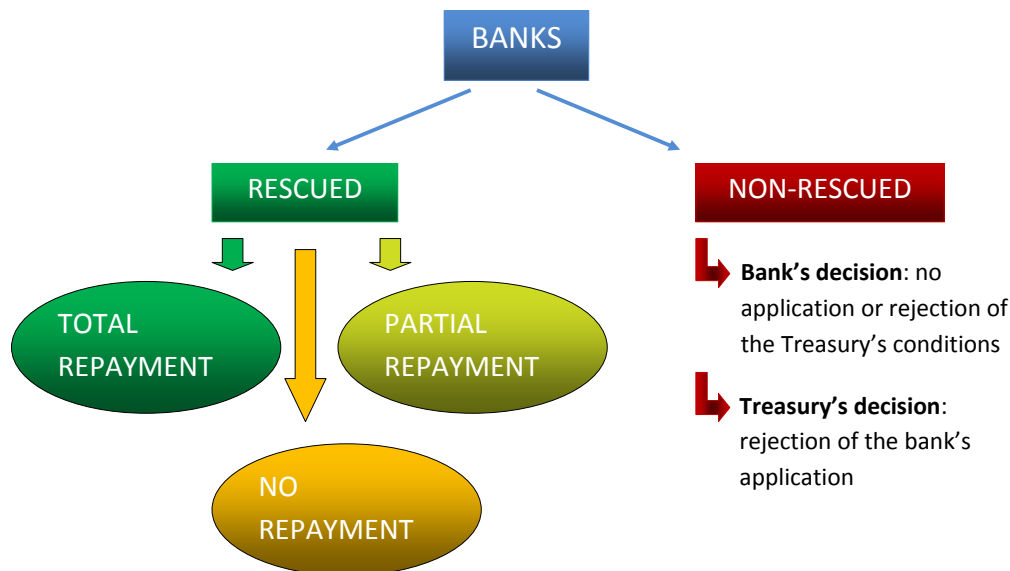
BANKS

RESCUED

NON-RESCUED

TOTAL REPAYMENT

PARTIAL REPAYMENT

NO REPAYMENT

**Bank's decision**: no application or rejection of the Treasury's conditions

**Treasury's decision**: rejection of the bank's application